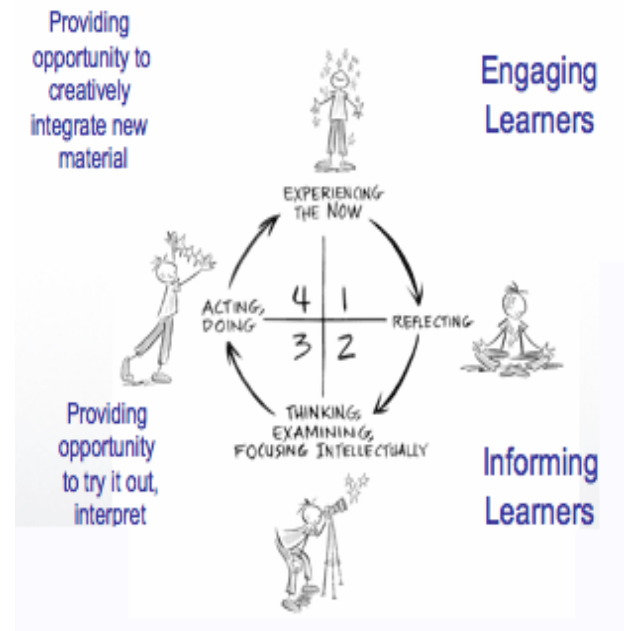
Providing opportunity to creatively integrate new material

Engaging Learners

EXPERIENCING THE NOW

ACTING, DOING

4

1

3

2

REFLECTING

THINKING, EXAMINING, FOCUSING INTELLECTUALLY

Providing opportunity to try it out, interpret

Informing Learners